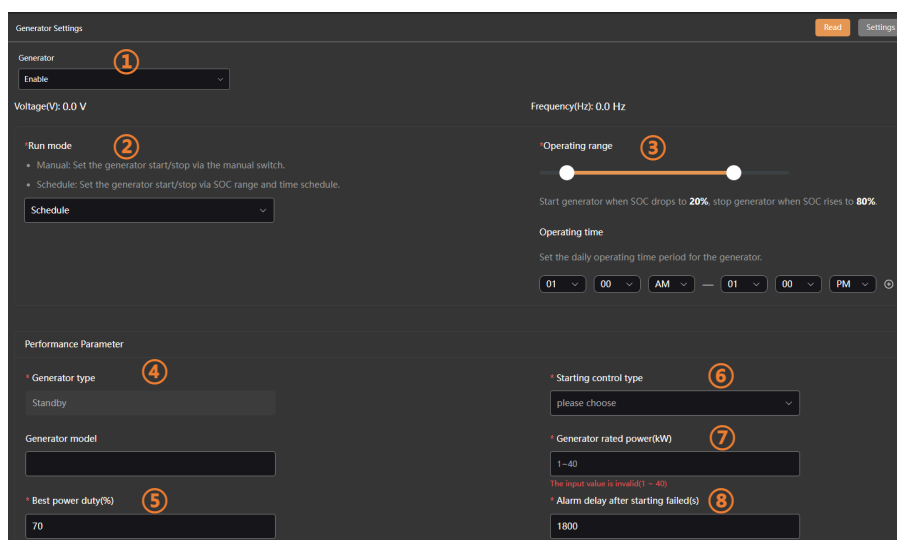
Generator Settings

Read Settings

Generator ①

Enable

Voltage(V): 0.0 V

Frequency(Hz): 0.0 Hz

*Run mode ②

- Manual: Set the generator start/stop via the manual switch.
- Schedule: Set the generator start/stop via SOC range and time schedule.

Schedule

*Operating range ③

Start generator when SOC drops to **20%**, stop generator when SOC rises to **80%**.

Operating time

Set the daily operating time period for the generator.

01 00 AM — 01 00 PM

Performance Parameter

* Generator type ④

Standby

* Starting control type ⑥

please choose

Generator model

* Generator rated power(kW) ⑦

1~40

The input value is invalid(1 ~ 40)

* Best power duty(%) ⑤

70

* Alarm delay after starting failed(s) ⑧

1800